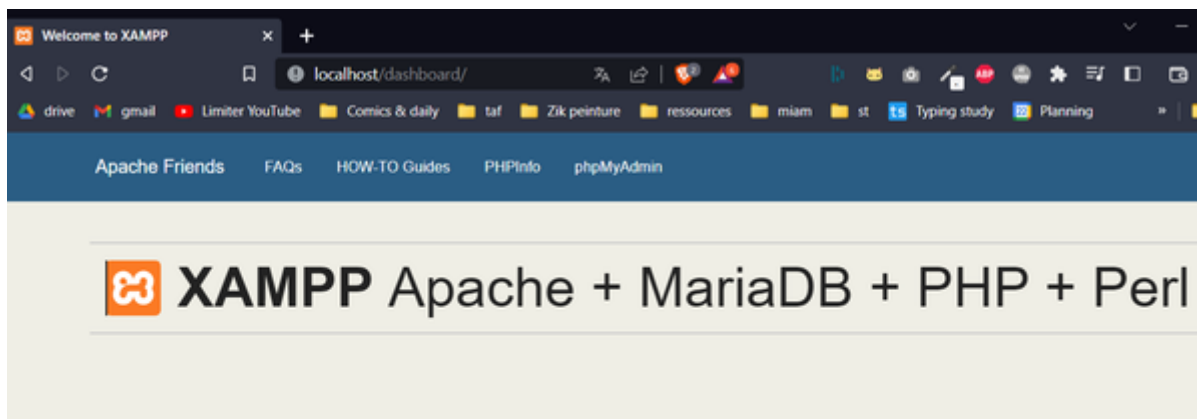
Welcome to XAMPP ×

+

localhost/dashboard/

drive gmail Limiter YouTube Comics & daily taf Zik peinture ressources miam st Typing study Planning »

Apache Friends FAQs HOW-TO Guides PHPInfo phpMyAdmin

XAMPP Apache + MariaDB + PHP + Perl